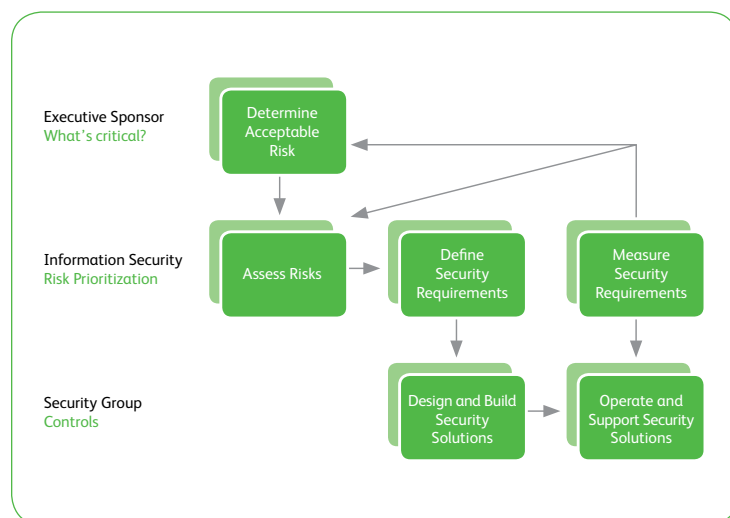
Executive Sponsor
What's critical?

Determine Acceptable Risk

Information Security
Risk Prioritization

Assess Risks

Define Security Requirements

Measure Security Requirements

Security Group
Controls

Design and Build Security Solutions

Operate and Support Security Solutions